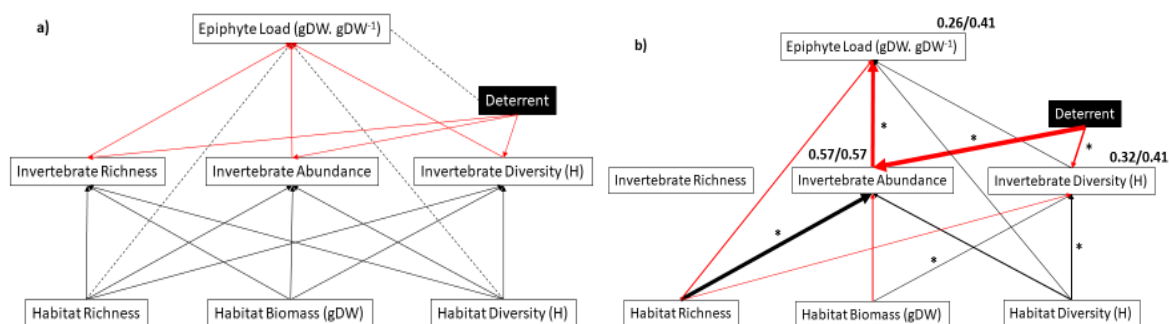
a)

Epiphyte Load (gDW. gDW$^{-1}$)

Deterrent

Invertebrate Richness

Invertebrate Abundance

Invertebrate Diversity (H)

Habitat Richness

Habitat Biomass (gDW)

Habitat Diversity (H)

b)

0.26/0.41

Epiphyte Load (gDW. gDW$^{-1}$)

Deterrent

*

*

*

0.57/0.57

0.32/0.41

Invertebrate Richness

Invertebrate Abundance

Invertebrate Diversity (H)

*

*

*

Habitat Richness

Habitat Biomass (gDW)

Habitat Diversity (H)